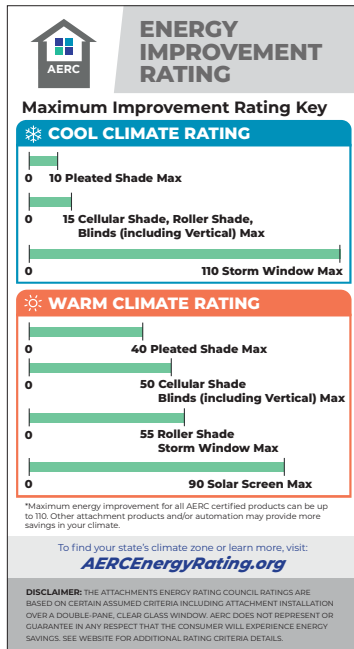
AERC

ENERGY IMPROVEMENT RATING

Maximum Improvement Rating Key

COOL CLIMATE RATING

0 10 Pleated Shade Max

0 15 Cellular Shade, Roller Shade, Blinds (including Vertical) Max

0 110 Storm Window Max

WARM CLIMATE RATING

0 40 Pleated Shade Max

0 50 Cellular Shade Blinds (including Vertical) Max

0 55 Roller Shade Storm Window Max

0 90 Solar Screen Max

*Maximum energy improvement for all AERC certified products can be up to 110. Other attachment products and/or automation may provide more savings in your climate.

To find your state's climate zone or learn more, visit:
AERCEnergyRating.org

DISCLAIMER: THE ATTACHMENTS ENERGY RATING COUNCIL RATINGS ARE BASED ON CERTAIN ASSUMED CRITERIA INCLUDING ATTACHMENT INSTALLATION OVER A DOUBLE-PANE, CLEAR GLASS WINDOW. AERC DOES NOT REPRESENT OR GUARANTEE IN ANY RESPECT THAT THE CONSUMER WILL EXPERIENCE ENERGY SAVINGS. SEE WEBSITE FOR ADDITIONAL RATING CRITERIA DETAILS.